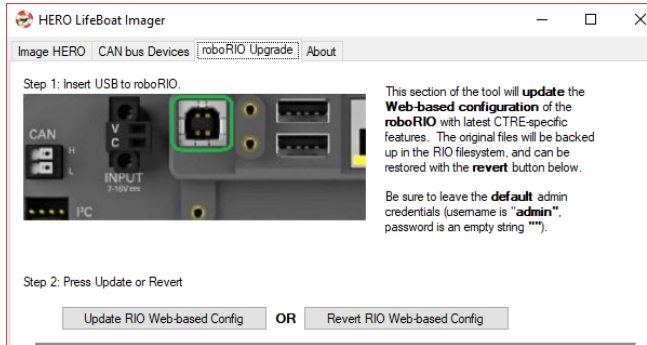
HERO LifeBoat Imager

Image HERO | CAN bus Devices | roboRIO Upgrade | About

Step 1: Insert USB to roboRIO.

CAN
H
L
V
C
INPUT
7-16V
I²C

This section of the tool will **update** the **Web-based configuration** of the **roboRIO** with latest CTRE-specific features. The original files will be backed up in the RIO filesystem, and can be restored with the **revert** button below.

Be sure to leave the **default** admin credentials (username is "**admin**", password is an empty string "").

Step 2: Press Update or Revert

Update RIO Web-based Config OR Revert RIO Web-based Config